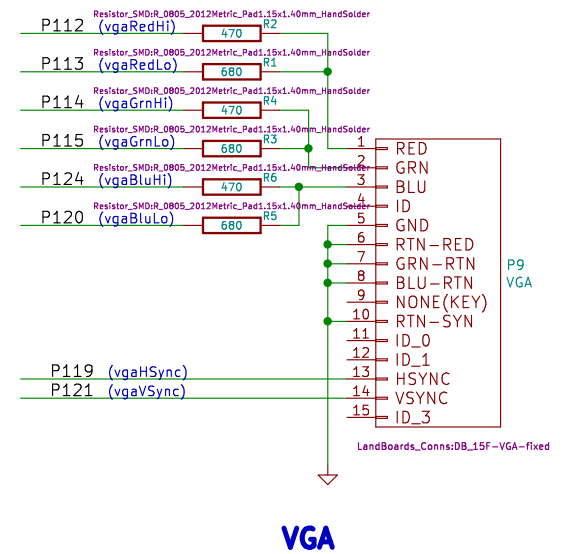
P112 (vgaRedHi)
Resistor_SMD:R_0805_2012Metric_Pad1.15x1.40mm_HandSolder
R2
470

P113 (vgaRedLo)
Resistor_SMD:R_0805_2012Metric_Pad1.15x1.40mm_HandSolder
R1
680

P114 (vgaGrnHi)
Resistor_SMD:R_0805_2012Metric_Pad1.15x1.40mm_HandSolder
R4
470

P115 (vgaGrnLo)
Resistor_SMD:R_0805_2012Metric_Pad1.15x1.40mm_HandSolder
R3
680

P124 (vgaBluHi)
Resistor_SMD:R_0805_2012Metric_Pad1.15x1.40mm_HandSolder
R6
470

P120 (vgaBluLo)
Resistor_SMD:R_0805_2012Metric_Pad1.15x1.40mm_HandSolder
R5
680

P119 (vgaHSync)
P121 (vgaVSync)

1 RED
2 GRN
3 BLU
4 ID
5 GND
6 RTN-RED
7 GRN-RTN
8 BLU-RTN
9 NONE(KEY)
10 RTN-SYN
11 ID_0
12 ID_1
13 HSYNC
14 VSYNC
15 ID_3

P9
VGA

LandBoards_Conns:DB_15F-VGA-fixed

VGA